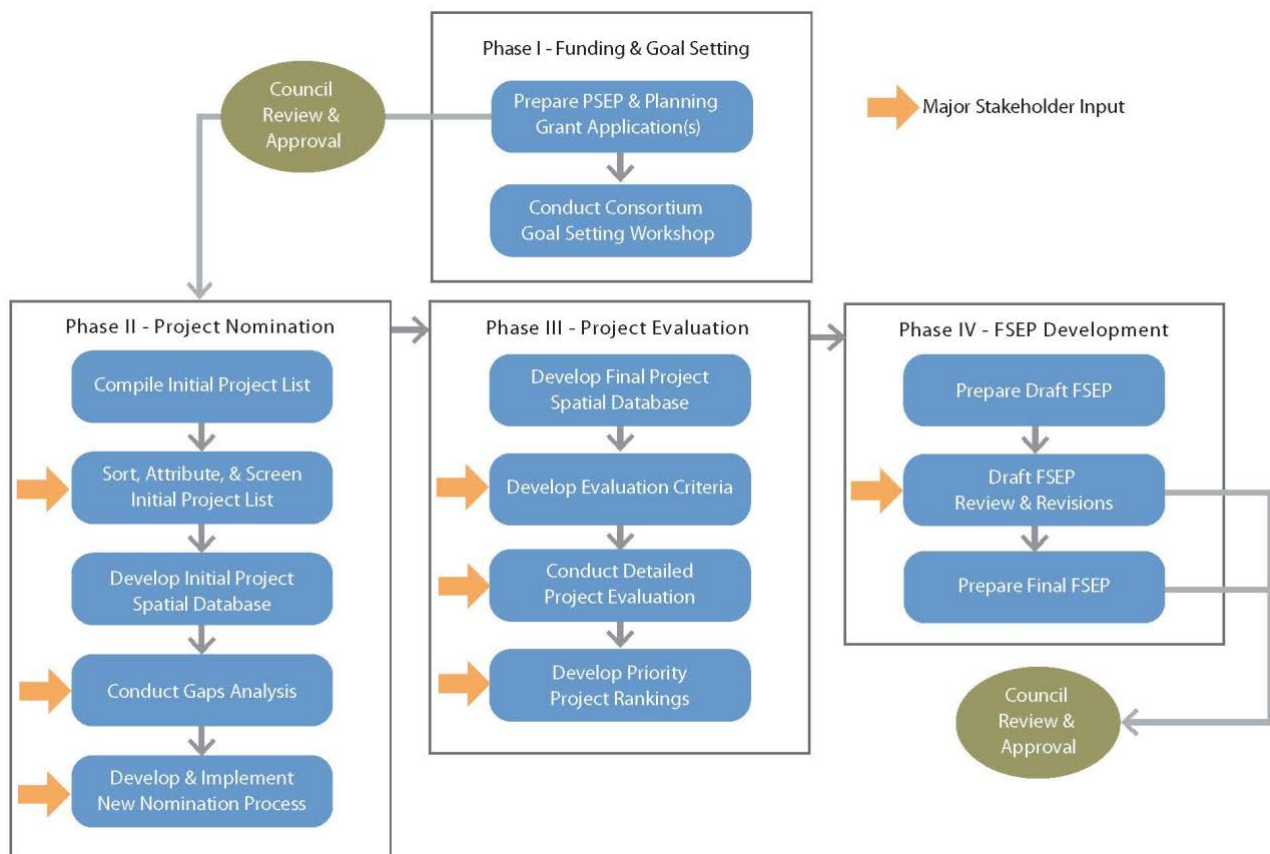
Phase I - Funding & Goal Setting

Council Review & Approval

Prepare PSEP & Planning Grant Application(s)

Conduct Consortium Goal Setting Workshop

Major Stakeholder Input

Phase II - Project Nomination

Compile Initial Project List

Sort, Attribute, & Screen Initial Project List

Develop Initial Project Spatial Database

Conduct Gaps Analysis

Develop & Implement New Nomination Process

Phase III - Project Evaluation

Develop Final Project Spatial Database

Develop Evaluation Criteria

Conduct Detailed Project Evaluation

Develop Priority Project Rankings

Phase IV - FSEP Development

Prepare Draft FSEP

Draft FSEP Review & Revisions

Prepare Final FSEP

Council Review & Approval